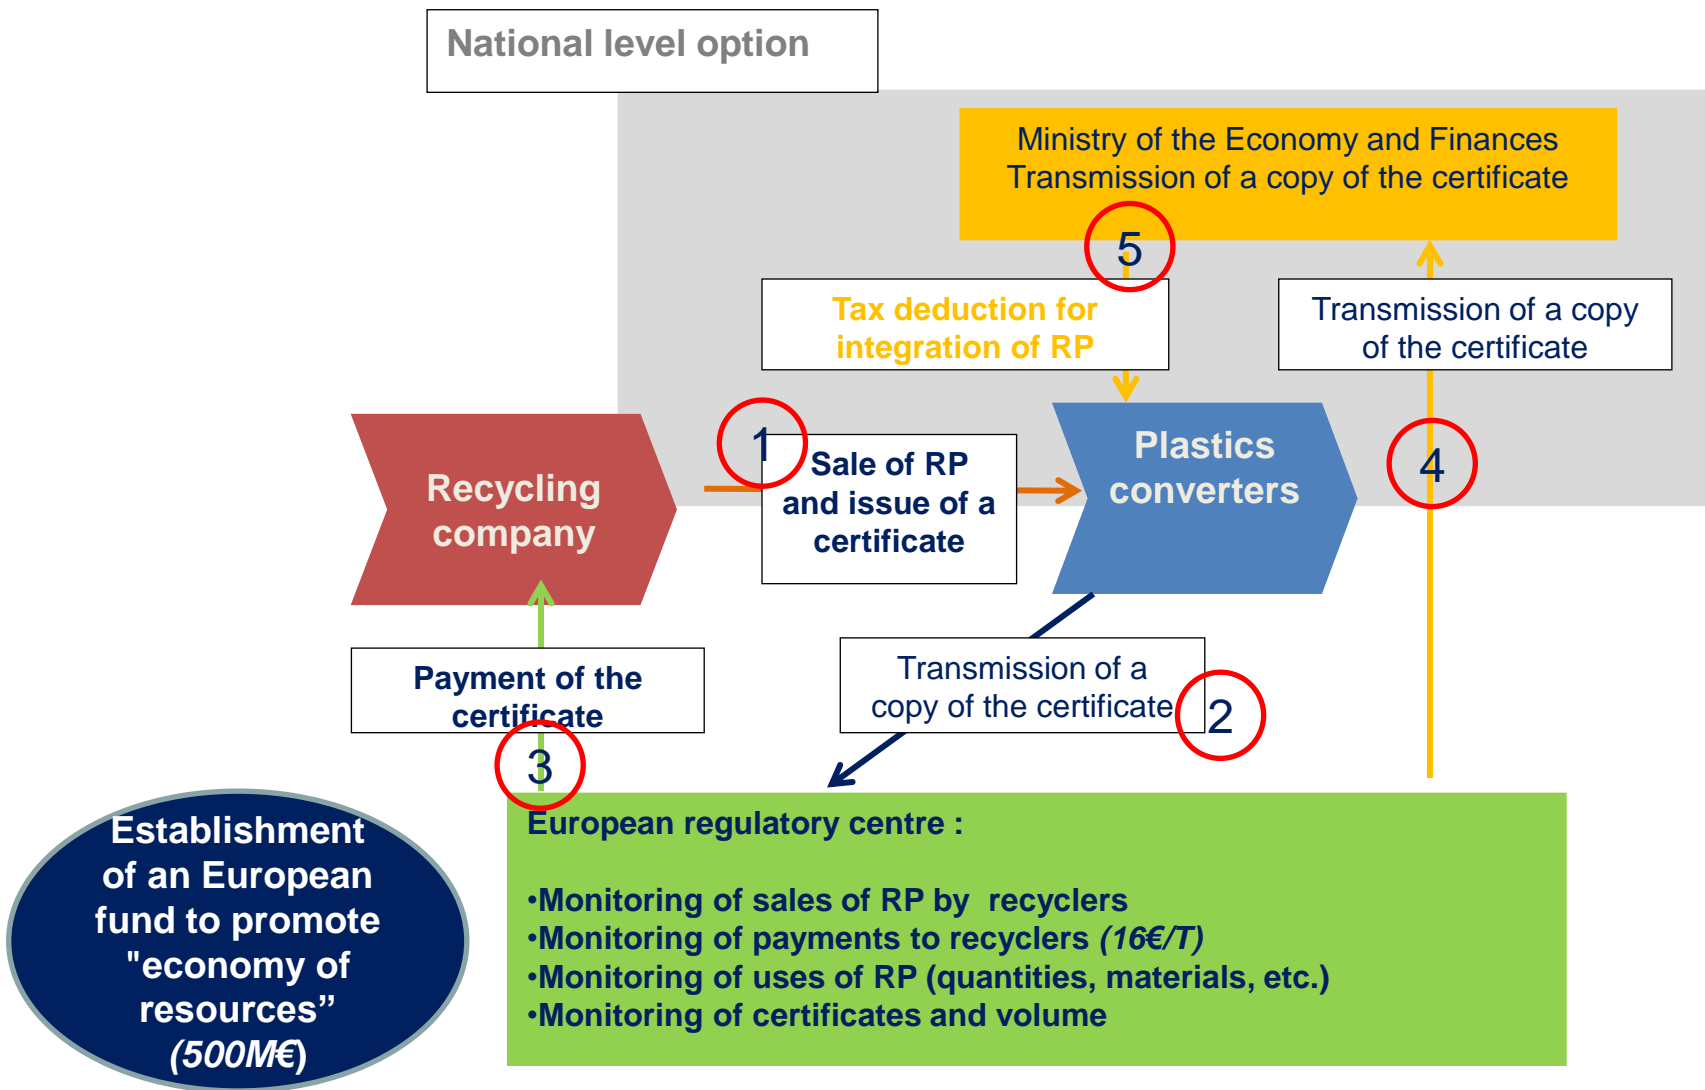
National level option

Ministry of the Economy and Finances
Transmission of a copy of the certificate

5

Tax deduction for integration of RP

Transmission of a copy of the certificate

Recycling company

1

Sale of RP and issue of a certificate

Plastics converters

4

Payment of the certificate

3

Transmission of a copy of the certificate

2

Establishment of an European fund to promote "economy of resources" *(500M€)*

European regulatory centre :

•Monitoring of sales of RP by recyclers
•Monitoring of payments to recyclers *(16€/T)*
•Monitoring of uses of RP (quantities, materials, etc.)
•Monitoring of certificates and volume